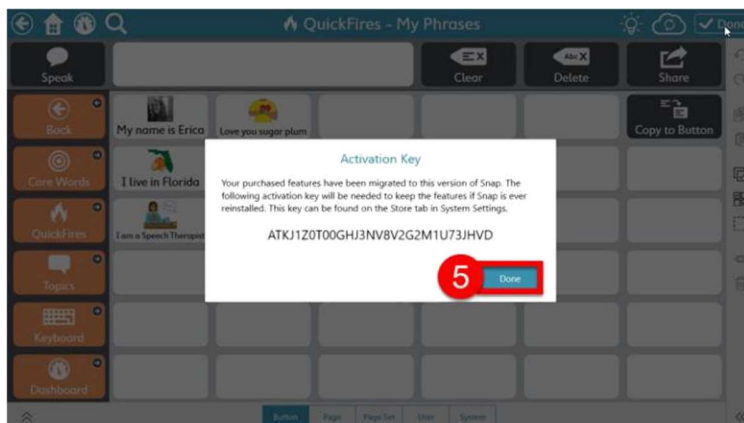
QuickFires - My Phrases

Done

Speak

Clear

Delete

Share

Back

My name is Erica

Love you sugar plum

Copy to Button

Core Words

I live in Florida

QuickFires

I am a Speech Therapist

Topics

Keyboard

Dashboard

Activation Key

Your purchased features have been migrated to this version of Snap. The following activation key will be needed to keep the features if Snap is ever reinstalled. This key can be found on the Store tab in System Settings.

ATKJ1Z0T00GHJ3NV8V2G2M1U73JHVD

5

Done

Button

Page

Page Set

User

System